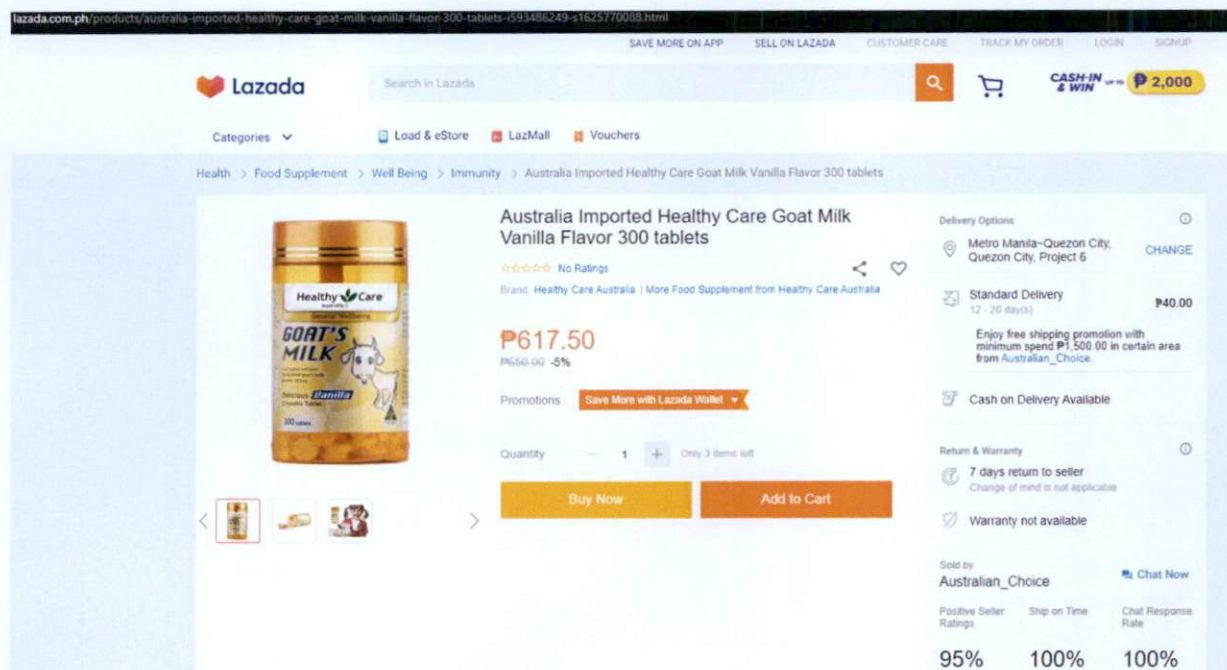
lazada.com.ph/products/australia-imported-healthy-care-goat-milk-vanilla-flavor-300-tablets-i593486249-s1625770088.html

SAVE MORE ON APP SELL ON LAZADA CUSTOMER CARE TRACK MY ORDER LOGIN SIGNUP

Lazada

Search in Lazada

CASH-IN & WIN UP TO ₱2,000

Categories Load & eStore LazMall Vouchers

Health > Food Supplement > Well Being > Immunity > Australia Imported Healthy Care Goat Milk Vanilla Flavor 300 tablets

Healthy Care
General Wellbeing
GOAT'S MILK
Delicious Vanilla
300 tablets

Australia Imported Healthy Care Goat Milk Vanilla Flavor 300 tablets

No Ratings

Brand: Healthy Care Australia | More Food Supplement from Healthy Care Australia

₱617.50
₱650.00 -5%

Promotions Save More with Lazada Wallet

Quantity 1 Only 3 items left

Buy Now Add to Cart

Delivery Options

Metro Manila~Quezon City, Quezon City, Project 6 CHANGE

Standard Delivery ₱40.00
12 - 20 day(s)

Enjoy free shipping promotion with minimum spend ₱1,500.00 in certain area from Australian_Choice

Cash on Delivery Available

Return & Warranty

7 days return to seller
Change of mind is not applicable

Warranty not available

Sold by
Australian_Choice Chat Now

Positive Seller Ratings Ship on Time Chat Response Rate

95% 100% 100%